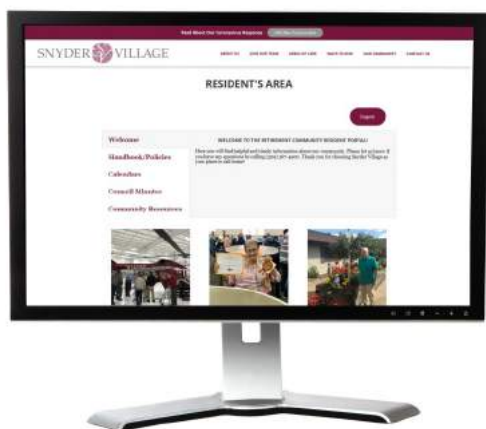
Read About Our Coronavirus Response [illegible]

SNYDER VILLAGE

ABOUT US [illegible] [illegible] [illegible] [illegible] CONTACT US

RESIDENT'S AREA

Logout

Welcome

Handbook/Policies

Calendars

Council Minutes

Community Resources

WELCOME TO THE RETIREMENT COMMUNITY RESIDENT PORTAL!

Here you will find helpful and timely information about our community. Please let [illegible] if you have any questions by calling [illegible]. Thank you for choosing Snyder Village as your place to call home!